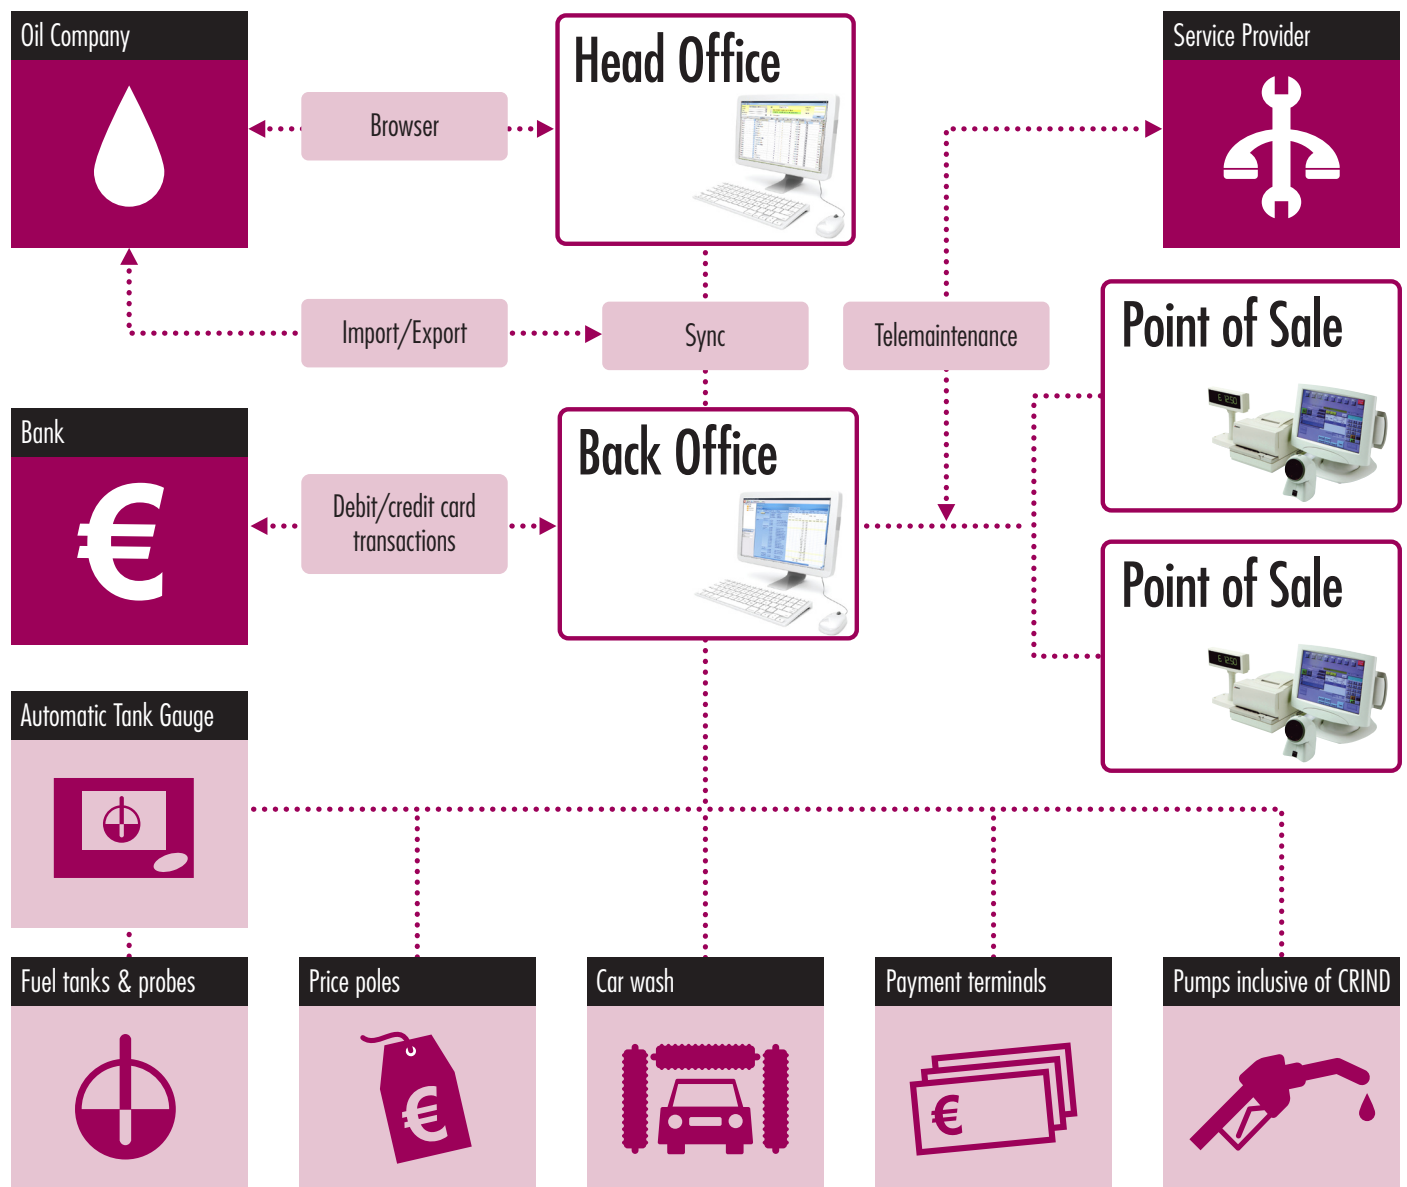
Oil Company

Browser

Head Office

Service Provider

Import/Export

Sync

Telemaintenance

Point of Sale

Bank

Debit/credit card transactions

Back Office

Point of Sale

Automatic Tank Gauge

Fuel tanks & probes

Price poles

Car wash

Payment terminals

Pumps inclusive of CRIND